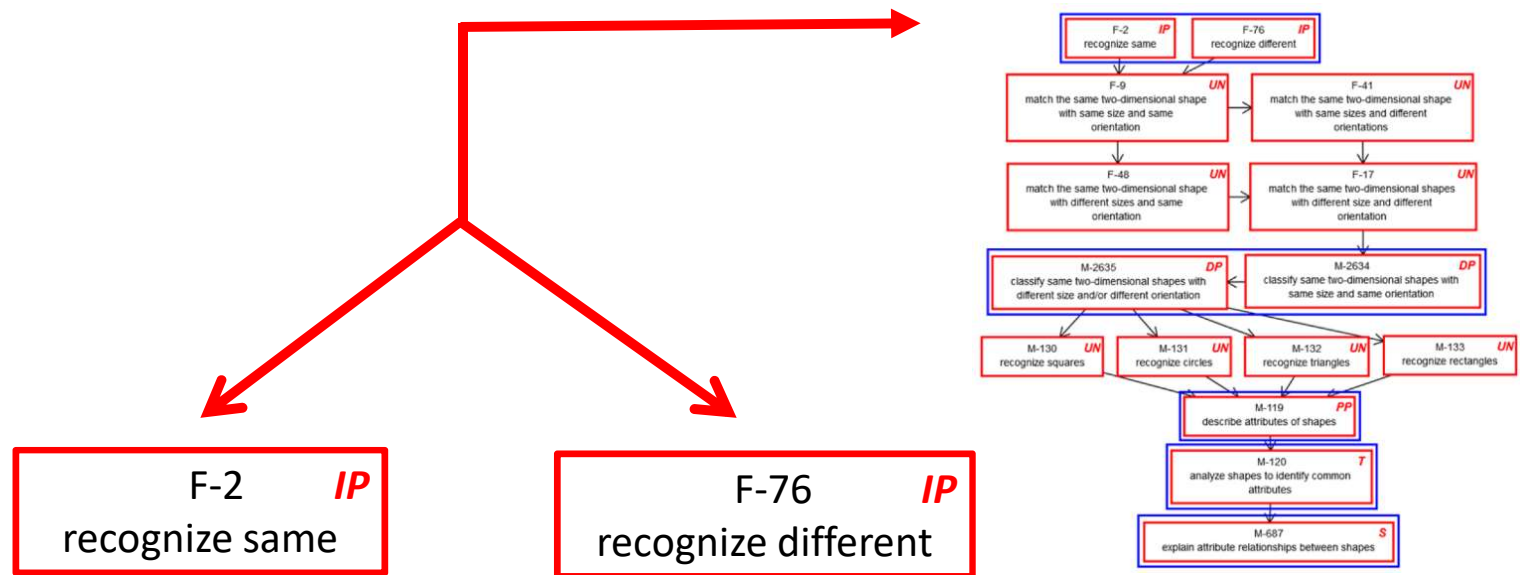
F-2 IP
recognize same

F-76 IP
recognize different

F-9 UN
match the same two-dimensional shape with same size and same orientation

F-41 UN
match the same two-dimensional shape with same sizes and different orientations

F-48 UN
match the same two-dimensional shape with different sizes and same orientation

F-17 UN
match the same two-dimensional shapes with different size and different orientation

M-2635 DP
classify same two-dimensional shapes with different size and/or different orientation

M-2634 DP
classify same two-dimensional shapes with same size and same orientation

M-130 UN
recognize squares

M-131 UN
recognize circles

M-132 UN
recognize triangles

M-133 UN
recognize rectangles

M-119 PP
describe attributes of shapes

M-120 T
analyze shapes to identify common attributes

M-687 S
explain attribute relationships between shapes

F-2 IP
recognize same

F-76 IP
recognize different